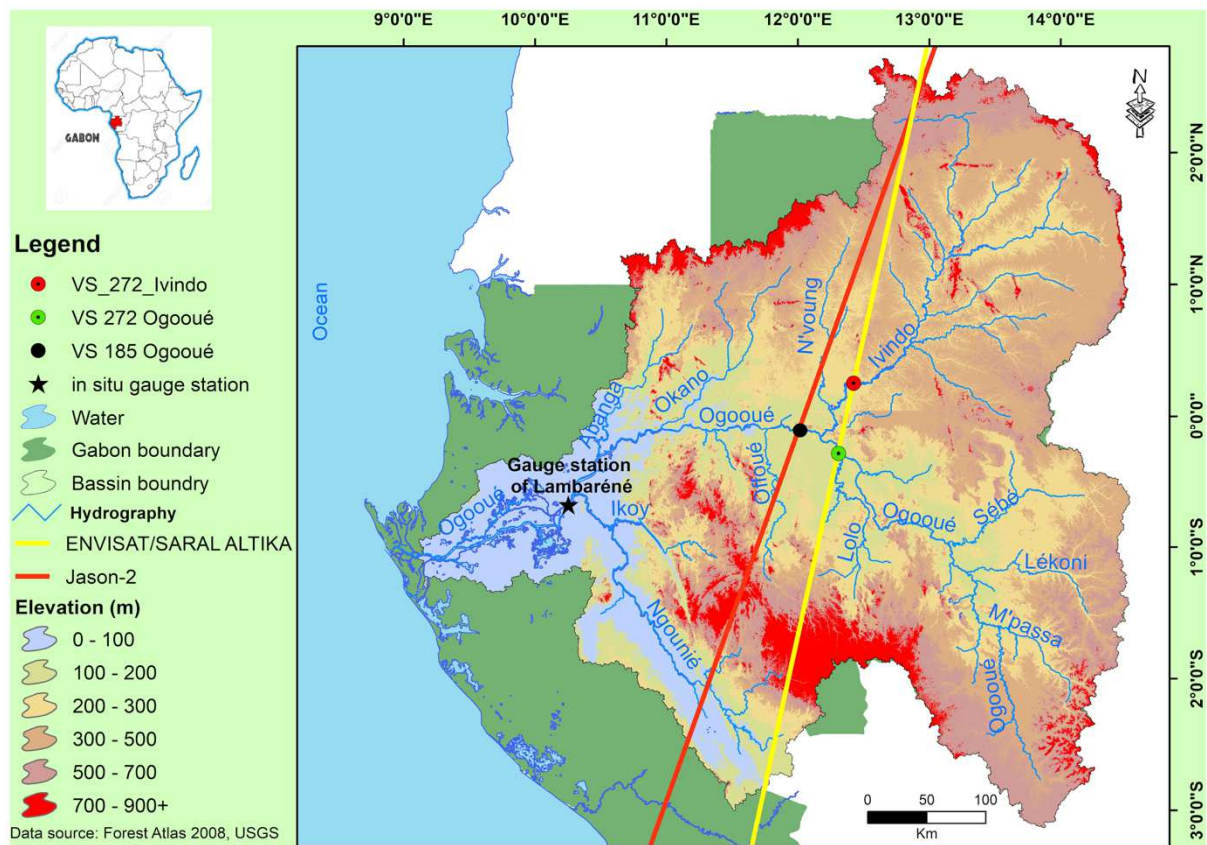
9°0'0"E 10°0'0"E 11°0'0"E 12°0'0"E 13°0'0"E 14°0'0"E

GABON

Legend
VS_272_Ivindo
VS 272 Ogooué
VS 185 Ogooué
in situ gauge station
Water
Gabon boundary
Bassin boundry
Hydrography
ENVISAT/SARAL ALTIKA
Jason-2
Elevation (m)
0 - 100
100 - 200
200 - 300
300 - 500
500 - 700
700 - 900+
Data source: Forest Atlas 2008, USGS

N

2°0'0"N
1°0'0"N
0°0'0"
1°0'0"S
2°0'0"S
3°0'0"S

Ocean
N'voung
Ivindo
Okano
Abanga
Ogooué
Gauge station of Lambaréné
Offoué
Ogooue
Ikoy
Lolo
Ogooué
Sébé
Lékoni
M'passa
Ngounié
Ogooué

0 50 100
Km